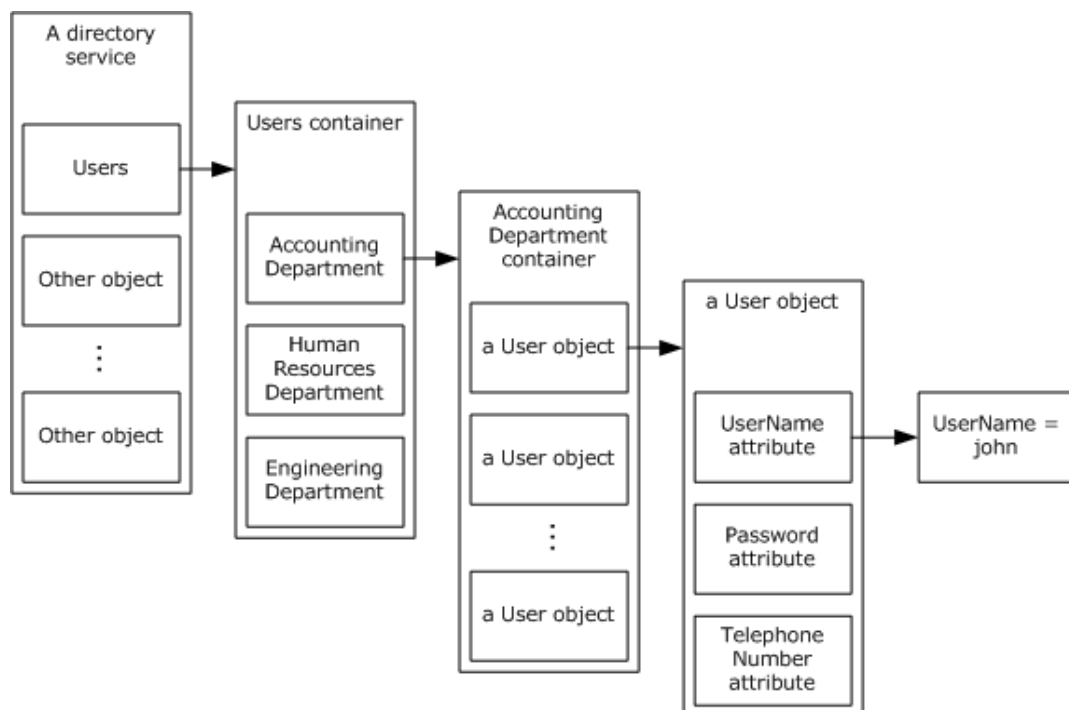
A directory service

Users

Other object

⋮

Other object

Users container

Accounting Department

Human Resources Department

Engineering Department

Accounting Department container

a User object

a User object

⋮

a User object

a User object

UserName attribute

Password attribute

Telephone Number attribute

UserName = john